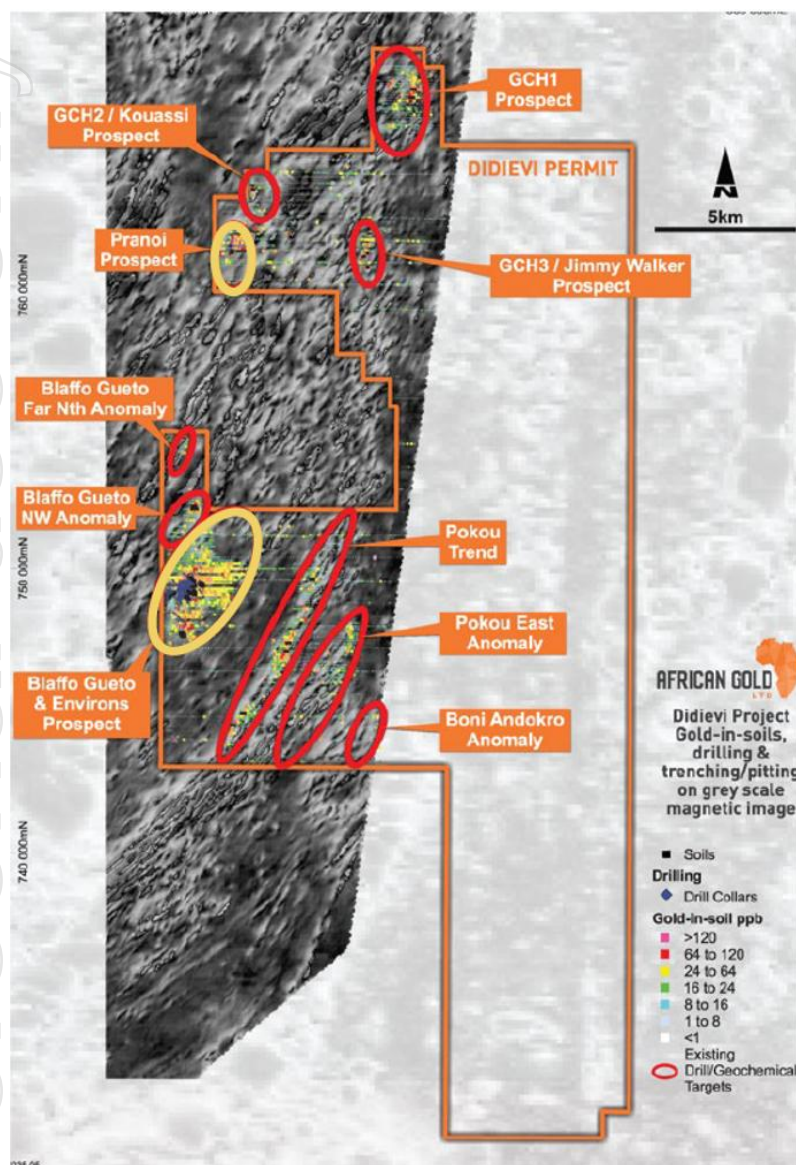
GCH1 Prospect

GCH2 / Kouassi Prospect

DIDIEVI PERMIT

N

5km

Pranoi Prospect

GCH3 / Jimmy Walker Prospect

760 000mN

Blaffo Gueto Far Nth Anomaly

Blaffo Gueto NW Anomaly

Pokou Trend

750 000mN

Pokou East Anomaly

AFRICAN GOLD LTD

Blaffo Gueto & Environs Prospect

Boni Andokro Anomaly

Didievi Project Gold-in-soils, drilling & trenching/pitting on grey scale magnetic image

740 000mN

Soils

Drilling

Drill Collars

Gold-in-soil ppb

>120

64 to 120

24 to 64

16 to 24

8 to 16

1 to 8

<1

Existing Drill/Geochemical Targets